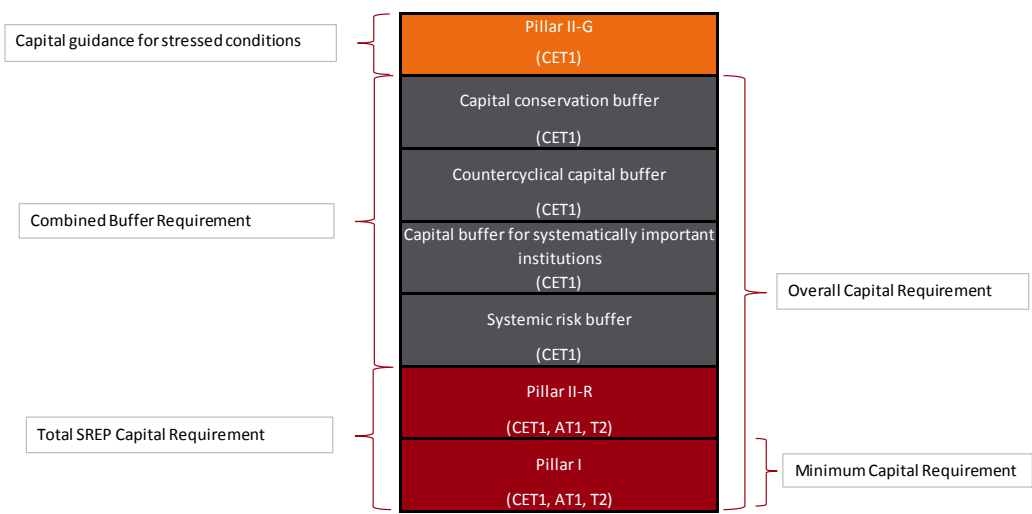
Capital guidance for stressed conditions

Pillar II-G
(CET1)

Capital conservation buffer
(CET1)

Countercyclical capital buffer
(CET1)

Capital buffer for systematically important institutions
(CET1)

Systemic risk buffer
(CET1)

Pillar II-R
(CET1, AT1, T2)

Pillar I
(CET1, AT1, T2)

Combined Buffer Requirement

Total SREP Capital Requirement

Overall Capital Requirement

Minimum Capital Requirement